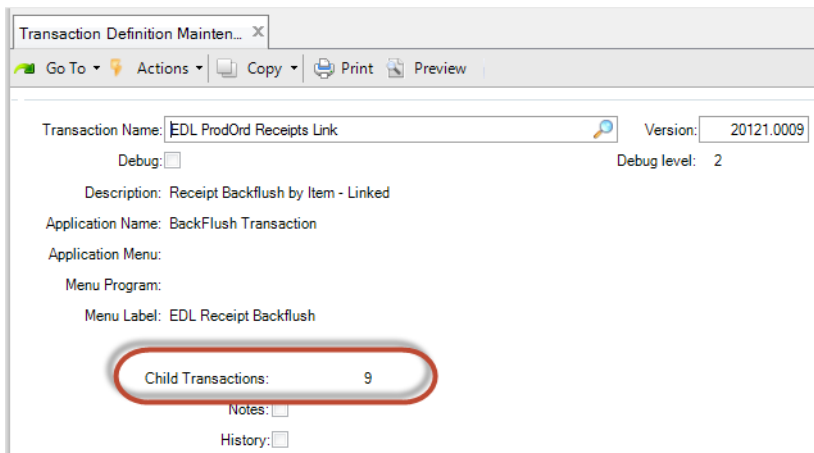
Transaction Definition Mainten... ×

Go To ▾ Actions ▾ Copy ▾ Print Preview

Transaction Name: EDL ProdOrd Receipts Link

Version: 20121.0009

Debug:

Debug level: 2

Description: Receipt Backflush by Item - Linked

Application Name: BackFlush Transaction

Application Menu:

Menu Program:

Menu Label: EDL Receipt Backflush

Child Transactions: 9

Notes:

History: